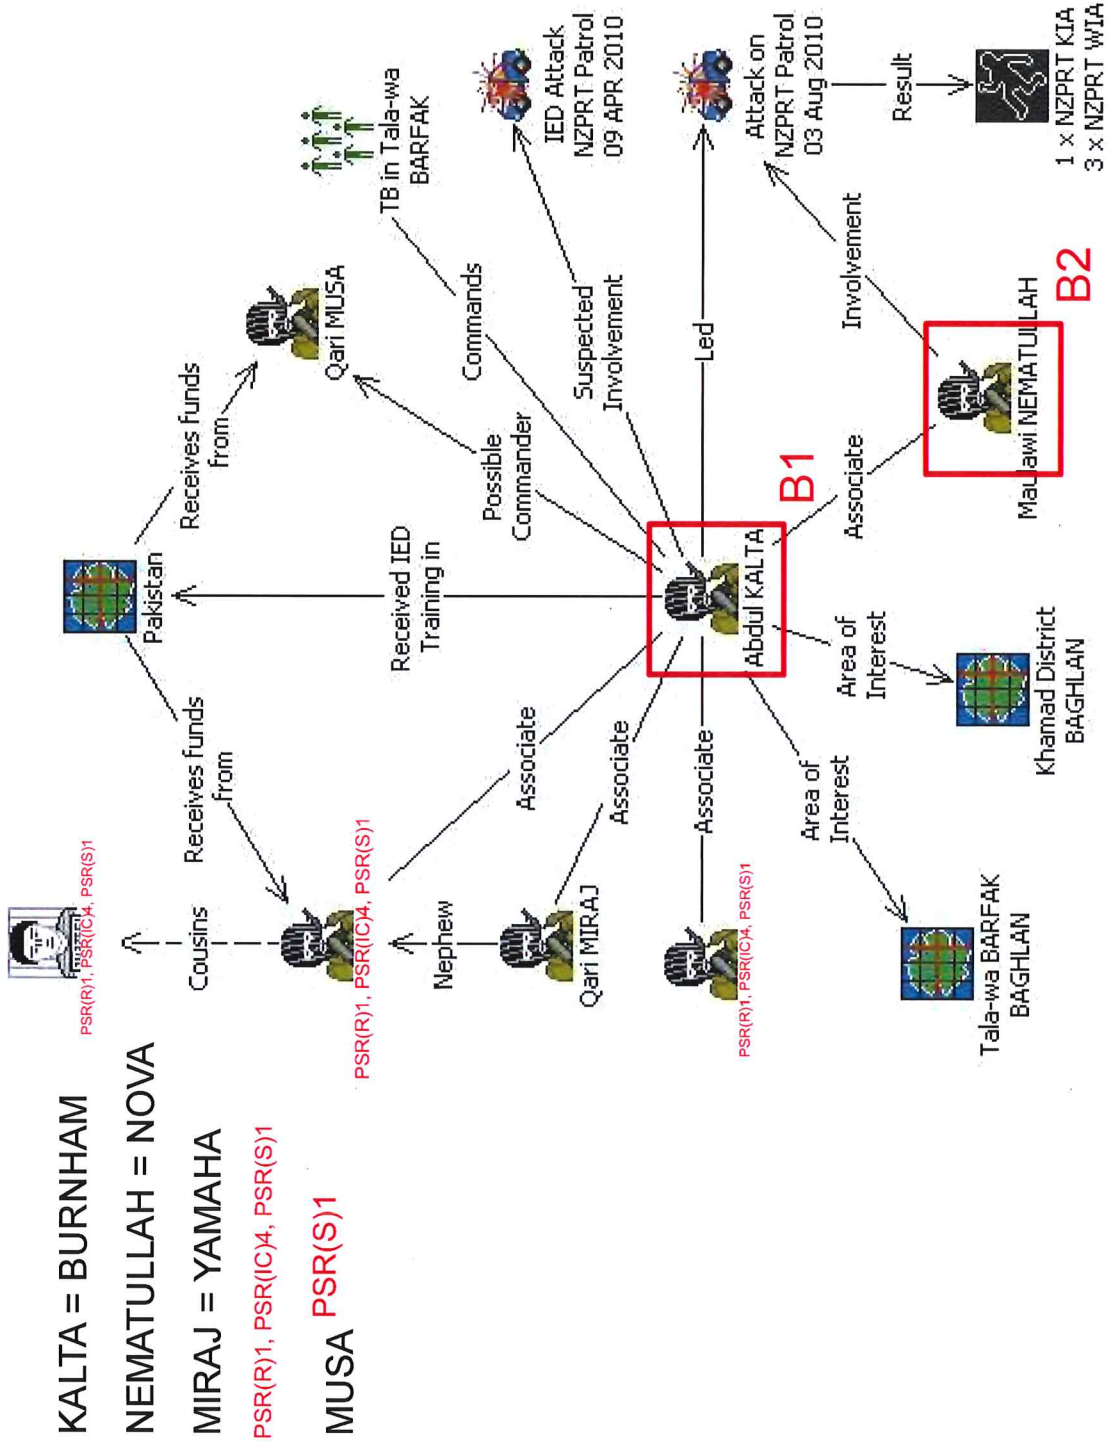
KALTA = BURNHAM

NEMATULLAH = NOVA

MIRAJ = YAMAHA

PSR(R)1, PSR(IC)4, PSR(S)1

MUSA PSR(S)1

PSR(R)1, PSR(IC)4, PSR(S)1

Cousins

PSR(R)1, PSR(IC)4, PSR(S)1

Receives funds from

Pakistan

Receives funds from

Qari MUSA

Nephew

Qari MIRAJ

Associate

Associate

Received IED Training in

Possible Commander

Commands

TB in Tala-wa BARFAK

PSR(R)1, PSR(IC)4, PSR(S)1

Associate

Abdul KALTA

B1

Suspected Involvement

IED Attack NZPRT Patrol 09 APR 2010

Led

Attack on NZPRT Patrol 03 Aug 2010

Result

1 x NZPRT KIA
3 x NZPRT WIA

Involvement

B2

Maulawi NEMATULLAH

Associate

Area of Interest

Khamad District BAGHLAN

Area of Interest

Tala-wa BARFAK BAGHLAN